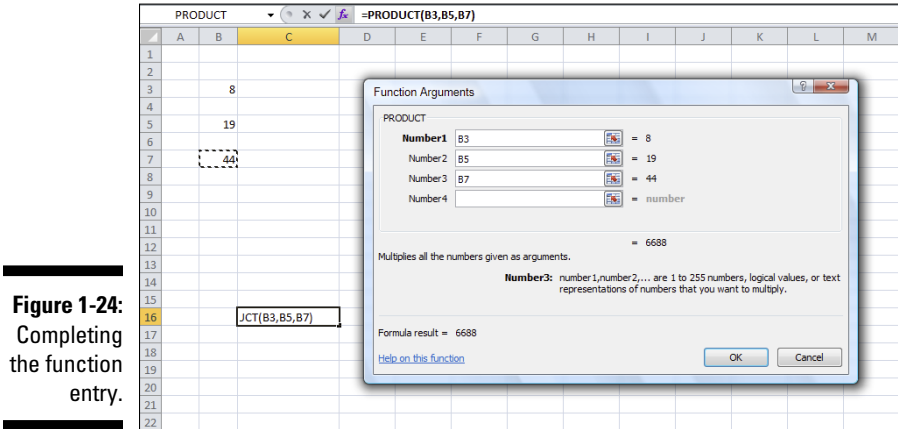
Figure 1-24: Completing the function entry.

PRODUCT
=PRODUCT(B3,B5,B7)

| | A | B | C | D | E | F | G | H | I | J | K | L | M |
|---|---|---|---|---|---|---|---|---|---|---|---|---|---|
| 1 | | | | | | | | | | | | | |
| 2 | | | | | | | | | | | | | |
| 3 | | 8 | | | | | | | | | | | |
| 4 | | | | | | | | | | | | | |
| 5 | | 19 | | | | | | | | | | | |
| 6 | | | | | | | | | | | | | |
| 7 | | 44 | | | | | | | | | | | |
| 8 | | | | | | | | | | | | | |
| 9 | | | | | | | | | | | | | |
| 10 | | | | | | | | | | | | | |
| 11 | | | | | | | | | | | | | |
| 12 | | | | | | | | | | | | | |
| 13 | | | | | | | | | | | | | |
| 14 | | | | | | | | | | | | | |
| 15 | | | | | | | | | | | | | |
| 16 | | | JCT(B3,B5,B7) | | | | | | | | | | |
| 17 | | | | | | | | | | | | | |
| 18 | | | | | | | | | | | | | |
| 19 | | | | | | | | | | | | | |
| 20 | | | | | | | | | | | | | |
| 21 | | | | | | | | | | | | | |
| 22 | | | | | | | | | | | | | |

Function Arguments

PRODUCT
Number1 B3 = 8
Number2 B5 = 19
Number3 B7 = 44
Number4 = number

= 6688
Multiplies all the numbers given as arguments.

Number3: number1,number2,... are 1 to 255 numbers, logical values, or text representations of numbers that you want to multiply.

Formula result = 6688

Help on this function
OK
Cancel